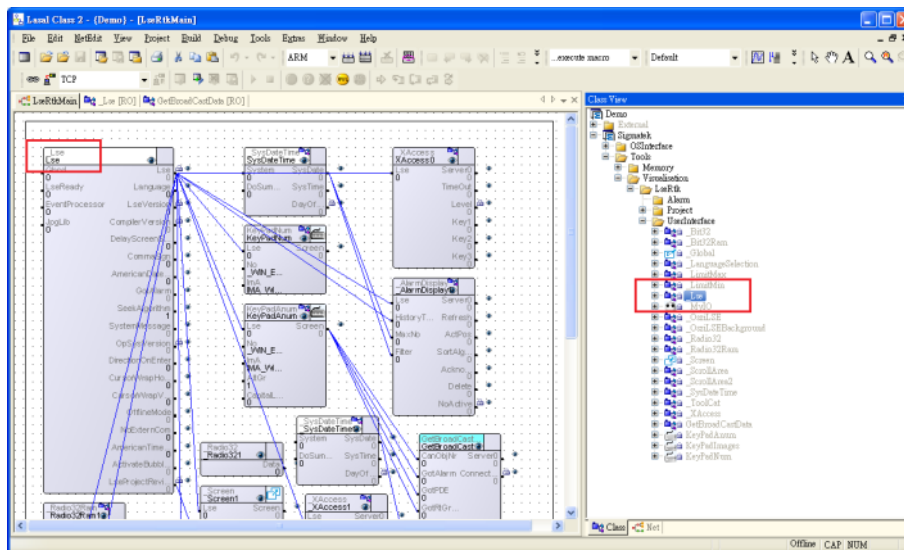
Lasal Class 2 - [Demo] - [LseRtkMain]

File Edit NetEdit View Project Build Debug Tools Extras Window Help

ARM
execute macro
Default
TCP

LseRtkMain _Lse [RO] GetBroadCastData [RO]

_Lse
Lse
LseReady
EventProcessor
JogLib
Language
LseVersion
CompilerVersion
DelayScreen
Command
AmericanDate
GlobAlarm
SeekAlgorithm
SystemMessage
OpSysVersion
DirectionOnEnter
CursorWrapHo
CursorWrapV
OfflineMode
NoExternCom
AmericanTime
ActivateBubble
LseProjectRevi

SysDateTime
SysDateTime
System
SysDate
DoSum
SysTime
DayOf

KeyPadNum
KeyPadNum
Lse
Screen
_WIN_E
ImA
IMA_WI

KeyPadAnum
KeyPadAnum
Lse
Screen
No
_WIN_E
ImA
IMA_WI
AltGr
GlobalL

XAccess
XAccess0
Lse
Server0
TimeOut
Level
Key1
Key2
Key3

AlarmDisplay
AlarmDisplay
Lse
Server0
HistoryT
Refresh
MaxNo
ActPos
Filter
SortAlg
Ackno
Delete
NoActive

SysDateTime
SysDateTime1
System
SysDate
DoSum
SysTime
DayOf

Radio32
Radio321
Data

GetBroadCast
GetBroadCast
CanObjNr
Server0
GotAlarm
Connect
GotPDE
GotRtGr

Screen
Screen1
Lse
Screen

XAccess
XAccess1
Lse
Server0

Radio32Ram
Radio32Ram1

Class View
Demo
External
Sigmatek
OSInterface
Tools
Memory
Visualisation
LseRtk
Alarm
Project
UserInterface
_Bit32
_Bit32Ram
_Global
_LanguageSelection
_LimitMax
_LimitMin
_Lse
_ModO
_OmiLSE
_OmiLSEBackground
_Radio32
_Radio32Ram
_Screen
_ScrollArea
_ScrollArea2
_SysDateTime
_ToolCat
_XAccess
GetBroadCastData
KeyPadAnum
KeyPadImages
KeyPadNum

Class Net

Offline CAP NUM